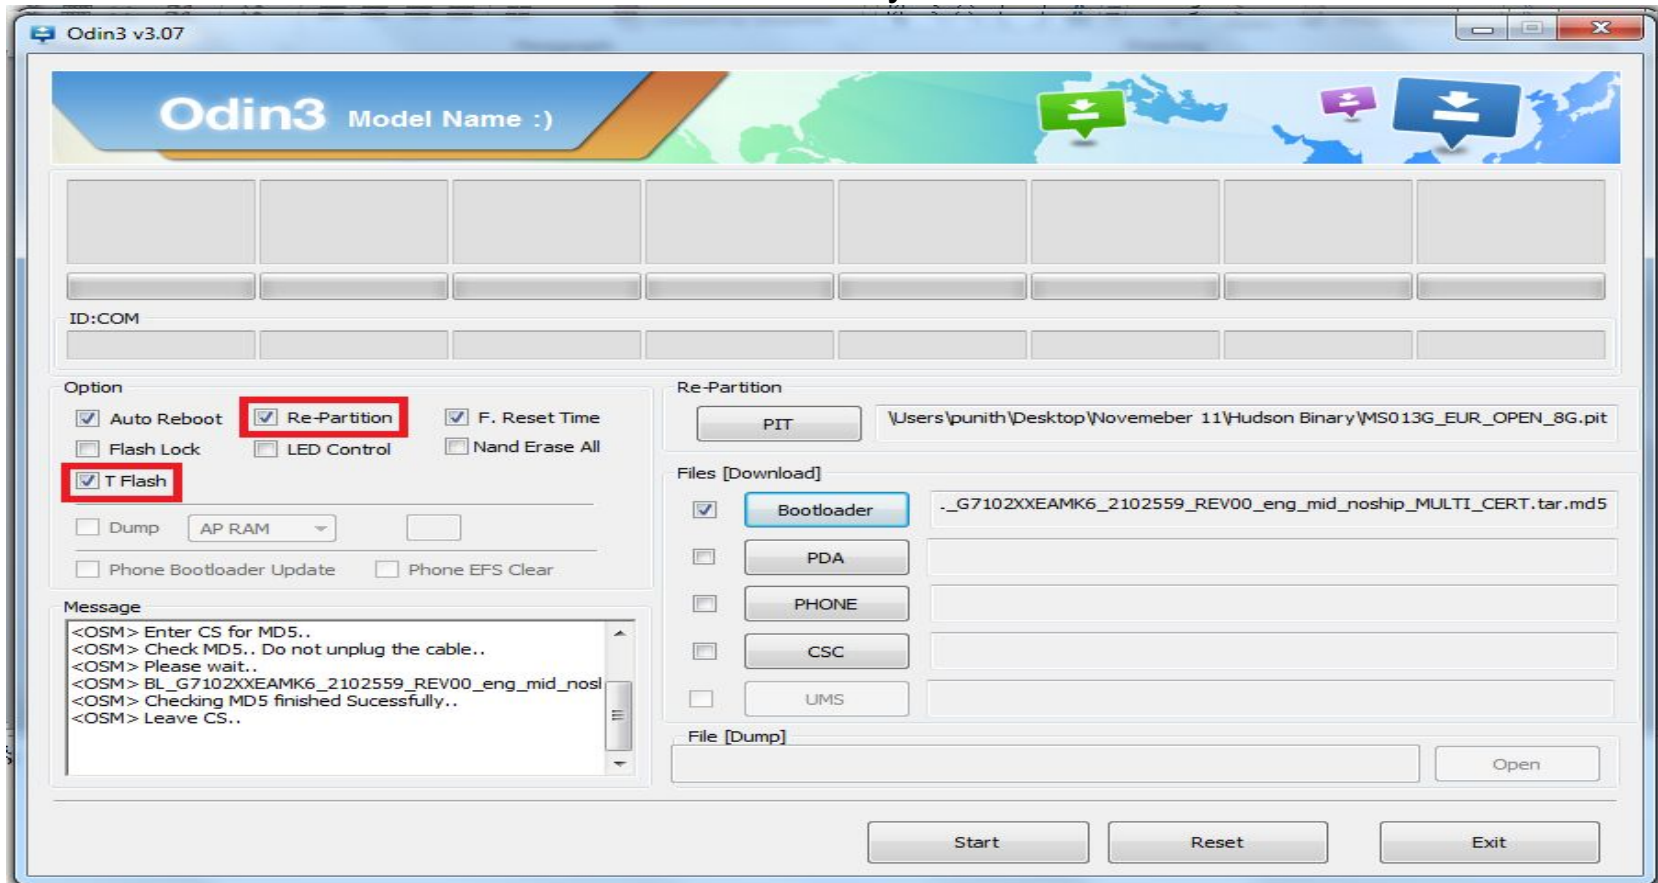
Odin3 v3.07

Odin3 Model Name :)

ID:COM

Option

Auto Reboot
Re-Partition
F. Reset Time
Flash Lock
LED Control
Nand Erase All
T Flash

Dump
AP RAM

Phone Bootloader Update
Phone EFS Clear

Message

<OSM> Enter CS for MD5..
<OSM> Check MD5.. Do not unplug the cable..
<OSM> Please wait..
<OSM> BL_G7102XXEAMK6_2102559_REV00_eng_mid_nosl
<OSM> Checking MD5 finished Sucessfully..
<OSM> Leave CS..

Re-Partition

PIT
\Users\punith\Desktop\Novemeber 11\Hudson Binary\MS013G_EUR_OPEN_8G.pit

Files [Download]

Bootloader
.._G7102XXEAMK6_2102559_REV00_eng_mid_noship_MULTI_CERT.tar.md5

PDA

PHONE

CSC

UMS

File [Dump]

Open

Start
Reset
Exit